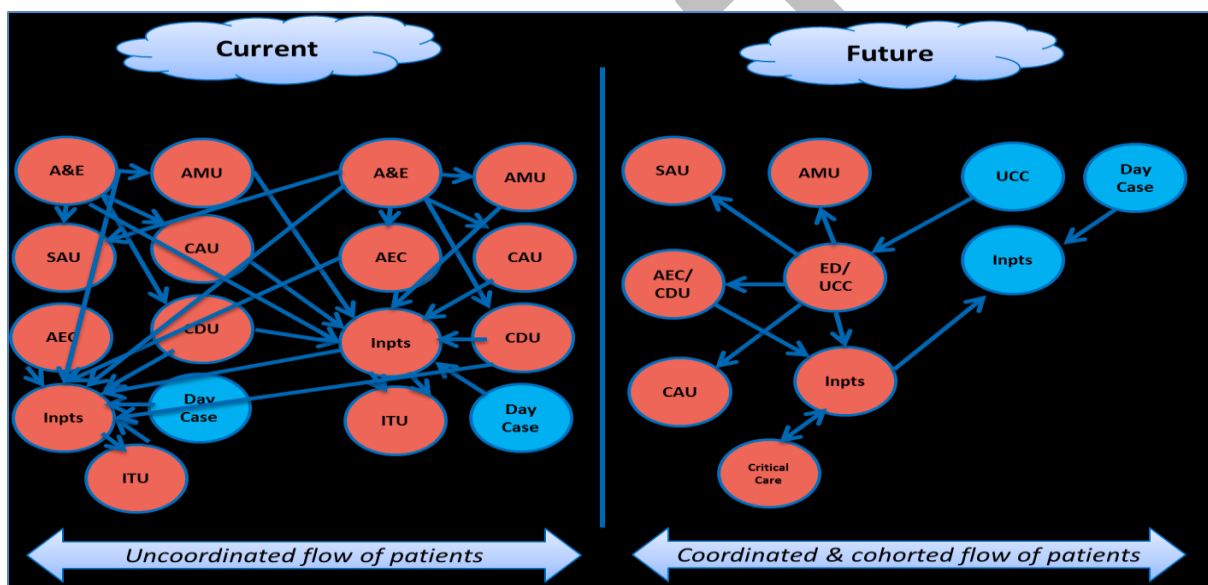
Current

A&E
AMU
SAU
CAU
AEC
CDU
Inpts
Day Case
ITU

A&E
AMU
AEC
CAU
Inpts
CDU
ITU
Day Case

Uncoordinated flow of patients

Future

SAU
AMU
UCC
Day Case
AEC/ CDU
ED/ UCC
Inpts
CAU
Inpts
Critical Care

Coordinated & cohorted flow of patients